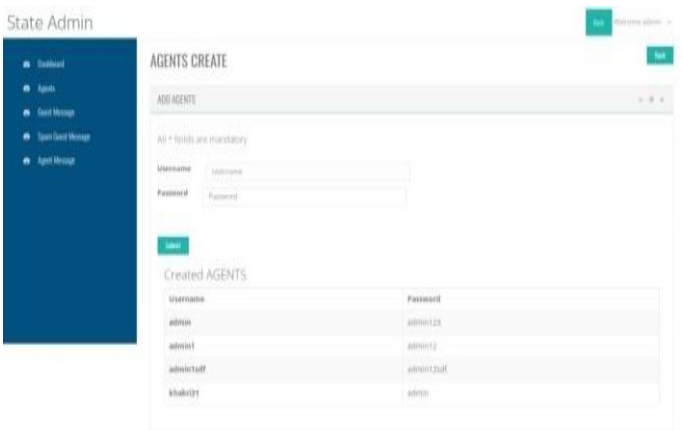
State Admin

Back Welcome admin

Dashboard
Agents
Guest Message
Spam Guest Message
Agent Message

AGENTS CREATE

Back

ADD AGENTS

All * fields are mandatory

Username Username
Password Password

Submit

Created AGENTS

| Username | Password |
|---|---|
| admin | admin123 |
| admin1 | admin12 |
| admin1sdf | admin12sdf |
| khakri21 | admin |